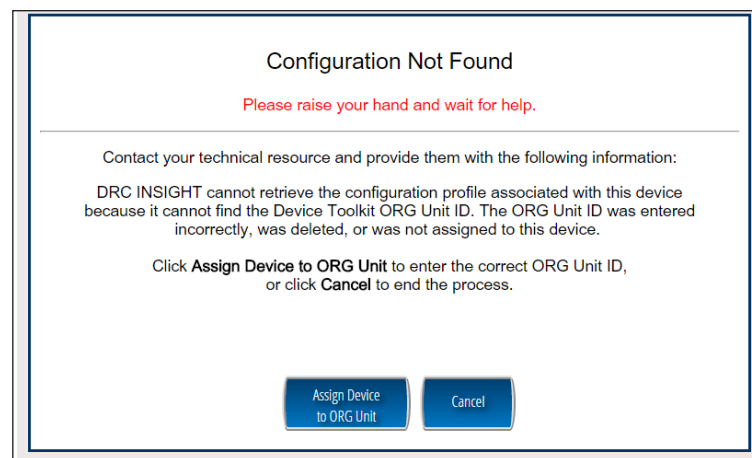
Configuration Not Found

Please raise your hand and wait for help.

Contact your technical resource and provide them with the following information:

DRC INSIGHT cannot retrieve the configuration profile associated with this device because it cannot find the Device Toolkit ORG Unit ID. The ORG Unit ID was entered incorrectly, was deleted, or was not assigned to this device.

Click **Assign Device to ORG Unit** to enter the correct ORG Unit ID, or click **Cancel** to end the process.

Assign Device to ORG Unit

Cancel